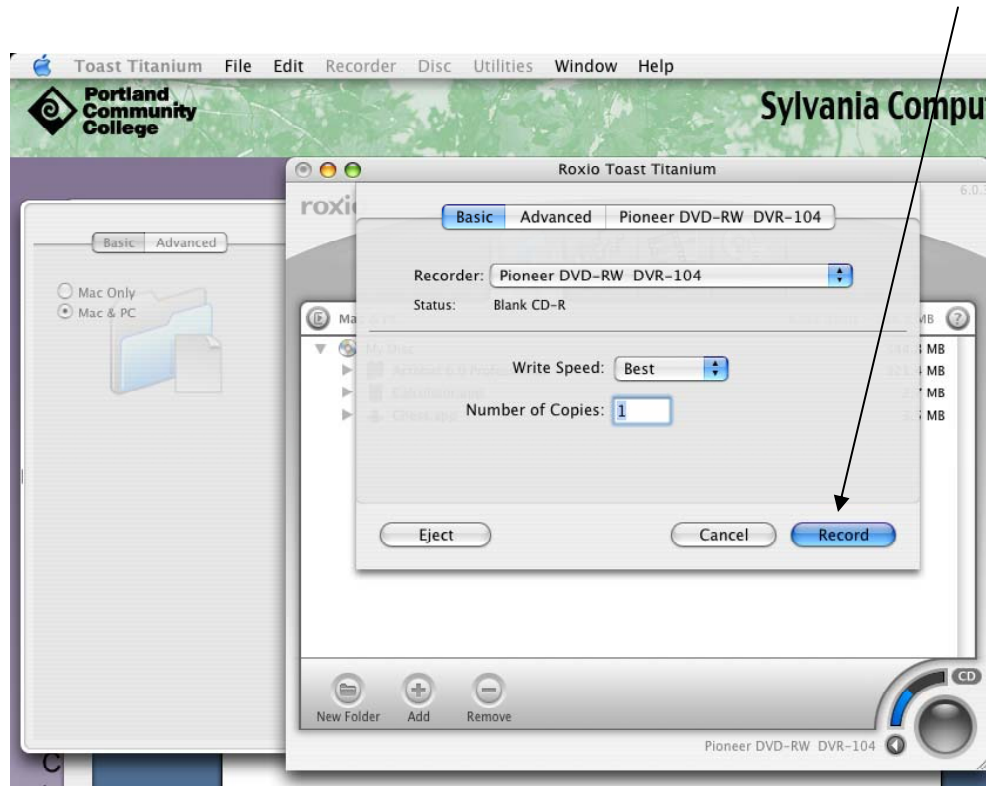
Toast Titanium File Edit Recorder Disc Utilities Window Help

Portland Community College

Sylvania Compu

Roxio Toast Titanium

roxi

6.0.

Basic Advanced

Mac Only
Mac & PC

Basic Advanced Pioneer DVD-RW DVR-104

Recorder: Pioneer DVD-RW DVR-104

Status: Blank CD-R

Ma

MB

My Disc

MB
MB
MB
MB

Write Speed: Best

Number of Copies: 1

Eject

Cancel

Record

New Folder Add Remove

CD

Pioneer DVD-RW DVR-104

C